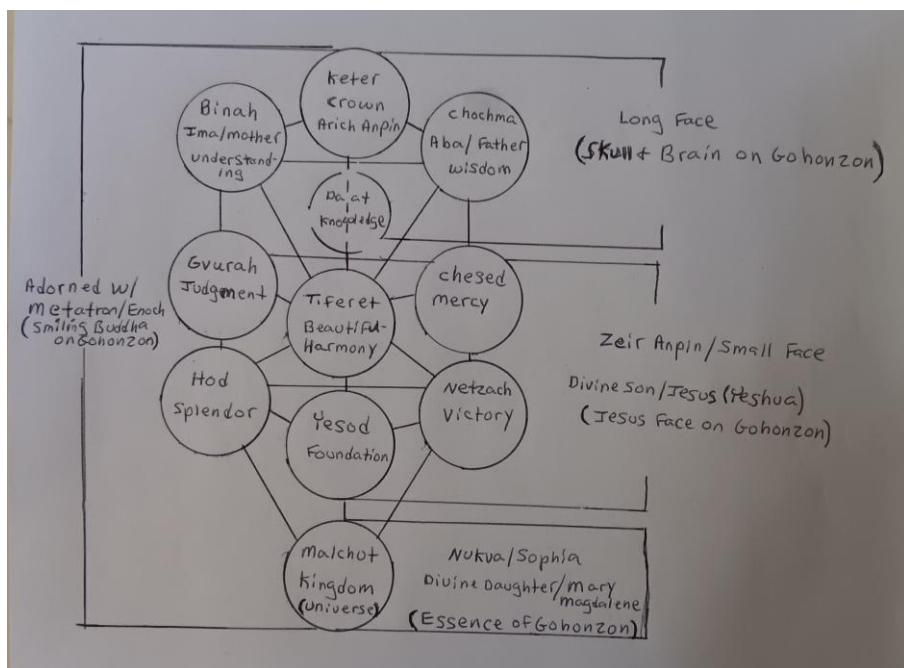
Keter
Crown
Arich Anpin

Binah
Ima/mother
understanding

Chochma
Aba/Father
wisdom

Long Face
(Skull + Brain on Gohonzon)

Da'at
Knowledge

Gvurah
Judgment

Chesed
mercy

Adorned w/
Metatron/Enoch
(smiling Buddha on Gohonzon)

Tiferet
Beautiful-Harmony

Zeir Anpin/Small Face
Divine Son/Jesus (Yeshua)
(Jesus Face on Gohonzon)

Hod
Splendor

Netzach
Victory

Yesod
Foundation

Malchut
Kingdom
(Universe)

Nukva/Sophia
Divine Daughter/mary magdalene
(Essence of Gohonzon)